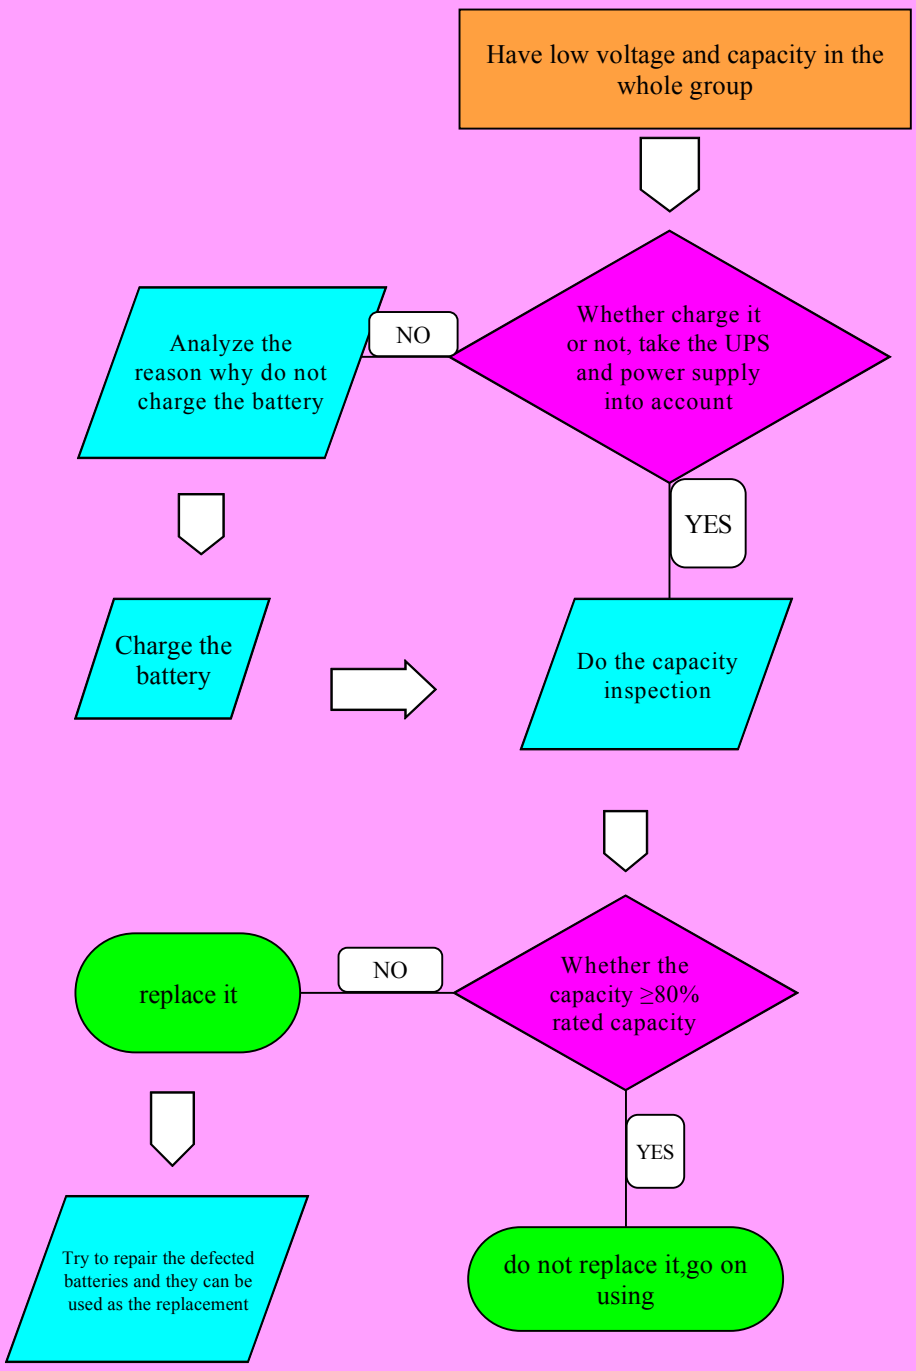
Have low voltage and capacity in the whole group

Whether charge it or not, take the UPS and power supply into account

NO

Analyze the reason why do not charge the battery

YES

Charge the battery

Do the capacity inspection

Whether the capacity $\geq$80% rated capacity

NO

replace it

YES

Try to repair the defected batteries and they can be used as the replacement

do not replace it,go on using